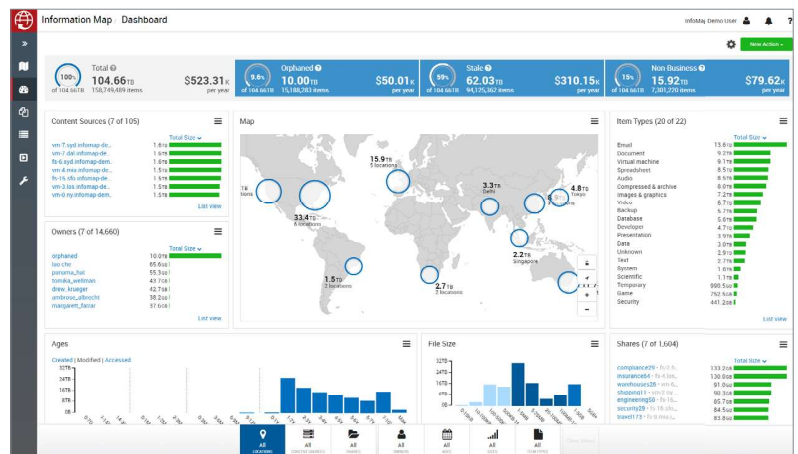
Information Map › Dashboard

InfoMaj Demo User

New Action

100% of 104.66TB
Total
104.66TB
158,749,489 items
$523.31K per year

9.6% of 104.66TB
Orphaned
10.00TB
15,188,283 items
$50.01K per year

59% of 104.66TB
Stale
62.03TB
94,125,362 items
$310.15K per year

15% of 104.66TB
Non-Business
15.92TB
7,301,220 items
$79.62K per year

Content Sources (7 of 105)
Total Size
vm-7.syd.infomap.de... 1.6TB
vm-7.dal.infomap.de 1.6TB
fs-6.syd.infomap.dem.. 1.6TB
vm-4.mia.infomap.de... 1.5TB
fs-15.tls.infomap.de... 1.5TB
vm-3.los.infomap.dem.. 1.5TB
vm-0.ny.infomap.dem.. 1.5TB
List view

Owners (7 of 14,660)
Total Size
orphaned 10.0TB
lao chir 65.6GB
panuma_hut 55.3GB
tomika_wellman 43.7GB
drew_krueger 42.7GB
ambrose_albrecht 38.2GB
margarett_farrar 37.6GB
List view

Map
15.9TB 5 locations
3.3TB Delhi
4.8TB Tokyo
TB locations
33.4TB 6 locations
2.2TB Singapore
1.5TB 2 locations
2.7TB 2 locations

Item Types (20 of 22)
Total Size
Email 13.6TB
Document 9.2TB
Virtual machine 9.1TB
Spreadsheet 8.5TB
Audio 8.5TB
Compressed & archive 8.0TB
Images & graphics 7.5TB
Video 6.7TB
Backup 6.7TB
Database 5.6TB
Developer 4.7TB
Presentation 3.9TB
Data 3.0TB
Unknown 2.9TB
Text 2.0TB
System 1.6TB
Scientific 1.1TB
Temporary 998.5GB
Game 752.5GB
Security 441.2GB
List view

Ages
Created | Modified | Accessed
32TB
24TB
16TB
8TB
0B

File Size
32TB
24TB
16TB
8TB
0B

Shares (7 of 1,604)
Total Size
compliance29 - fs-1... 133.7GB
insurance54 - fs-6.los... 130.0GB
warehouses26 - ... 91.0GB
shipping11 - fs-... 90.3GB
engineering50 - fs-... 65.7GB
security29 - fs-16... 64.5GB
travel173 - fs-... 63.6GB

All LOCATIONS
All CONTENT SOURCES
All SHARES
All OWNERS
All AGES
All SIZES
All ITEM TYPES
Clear filters